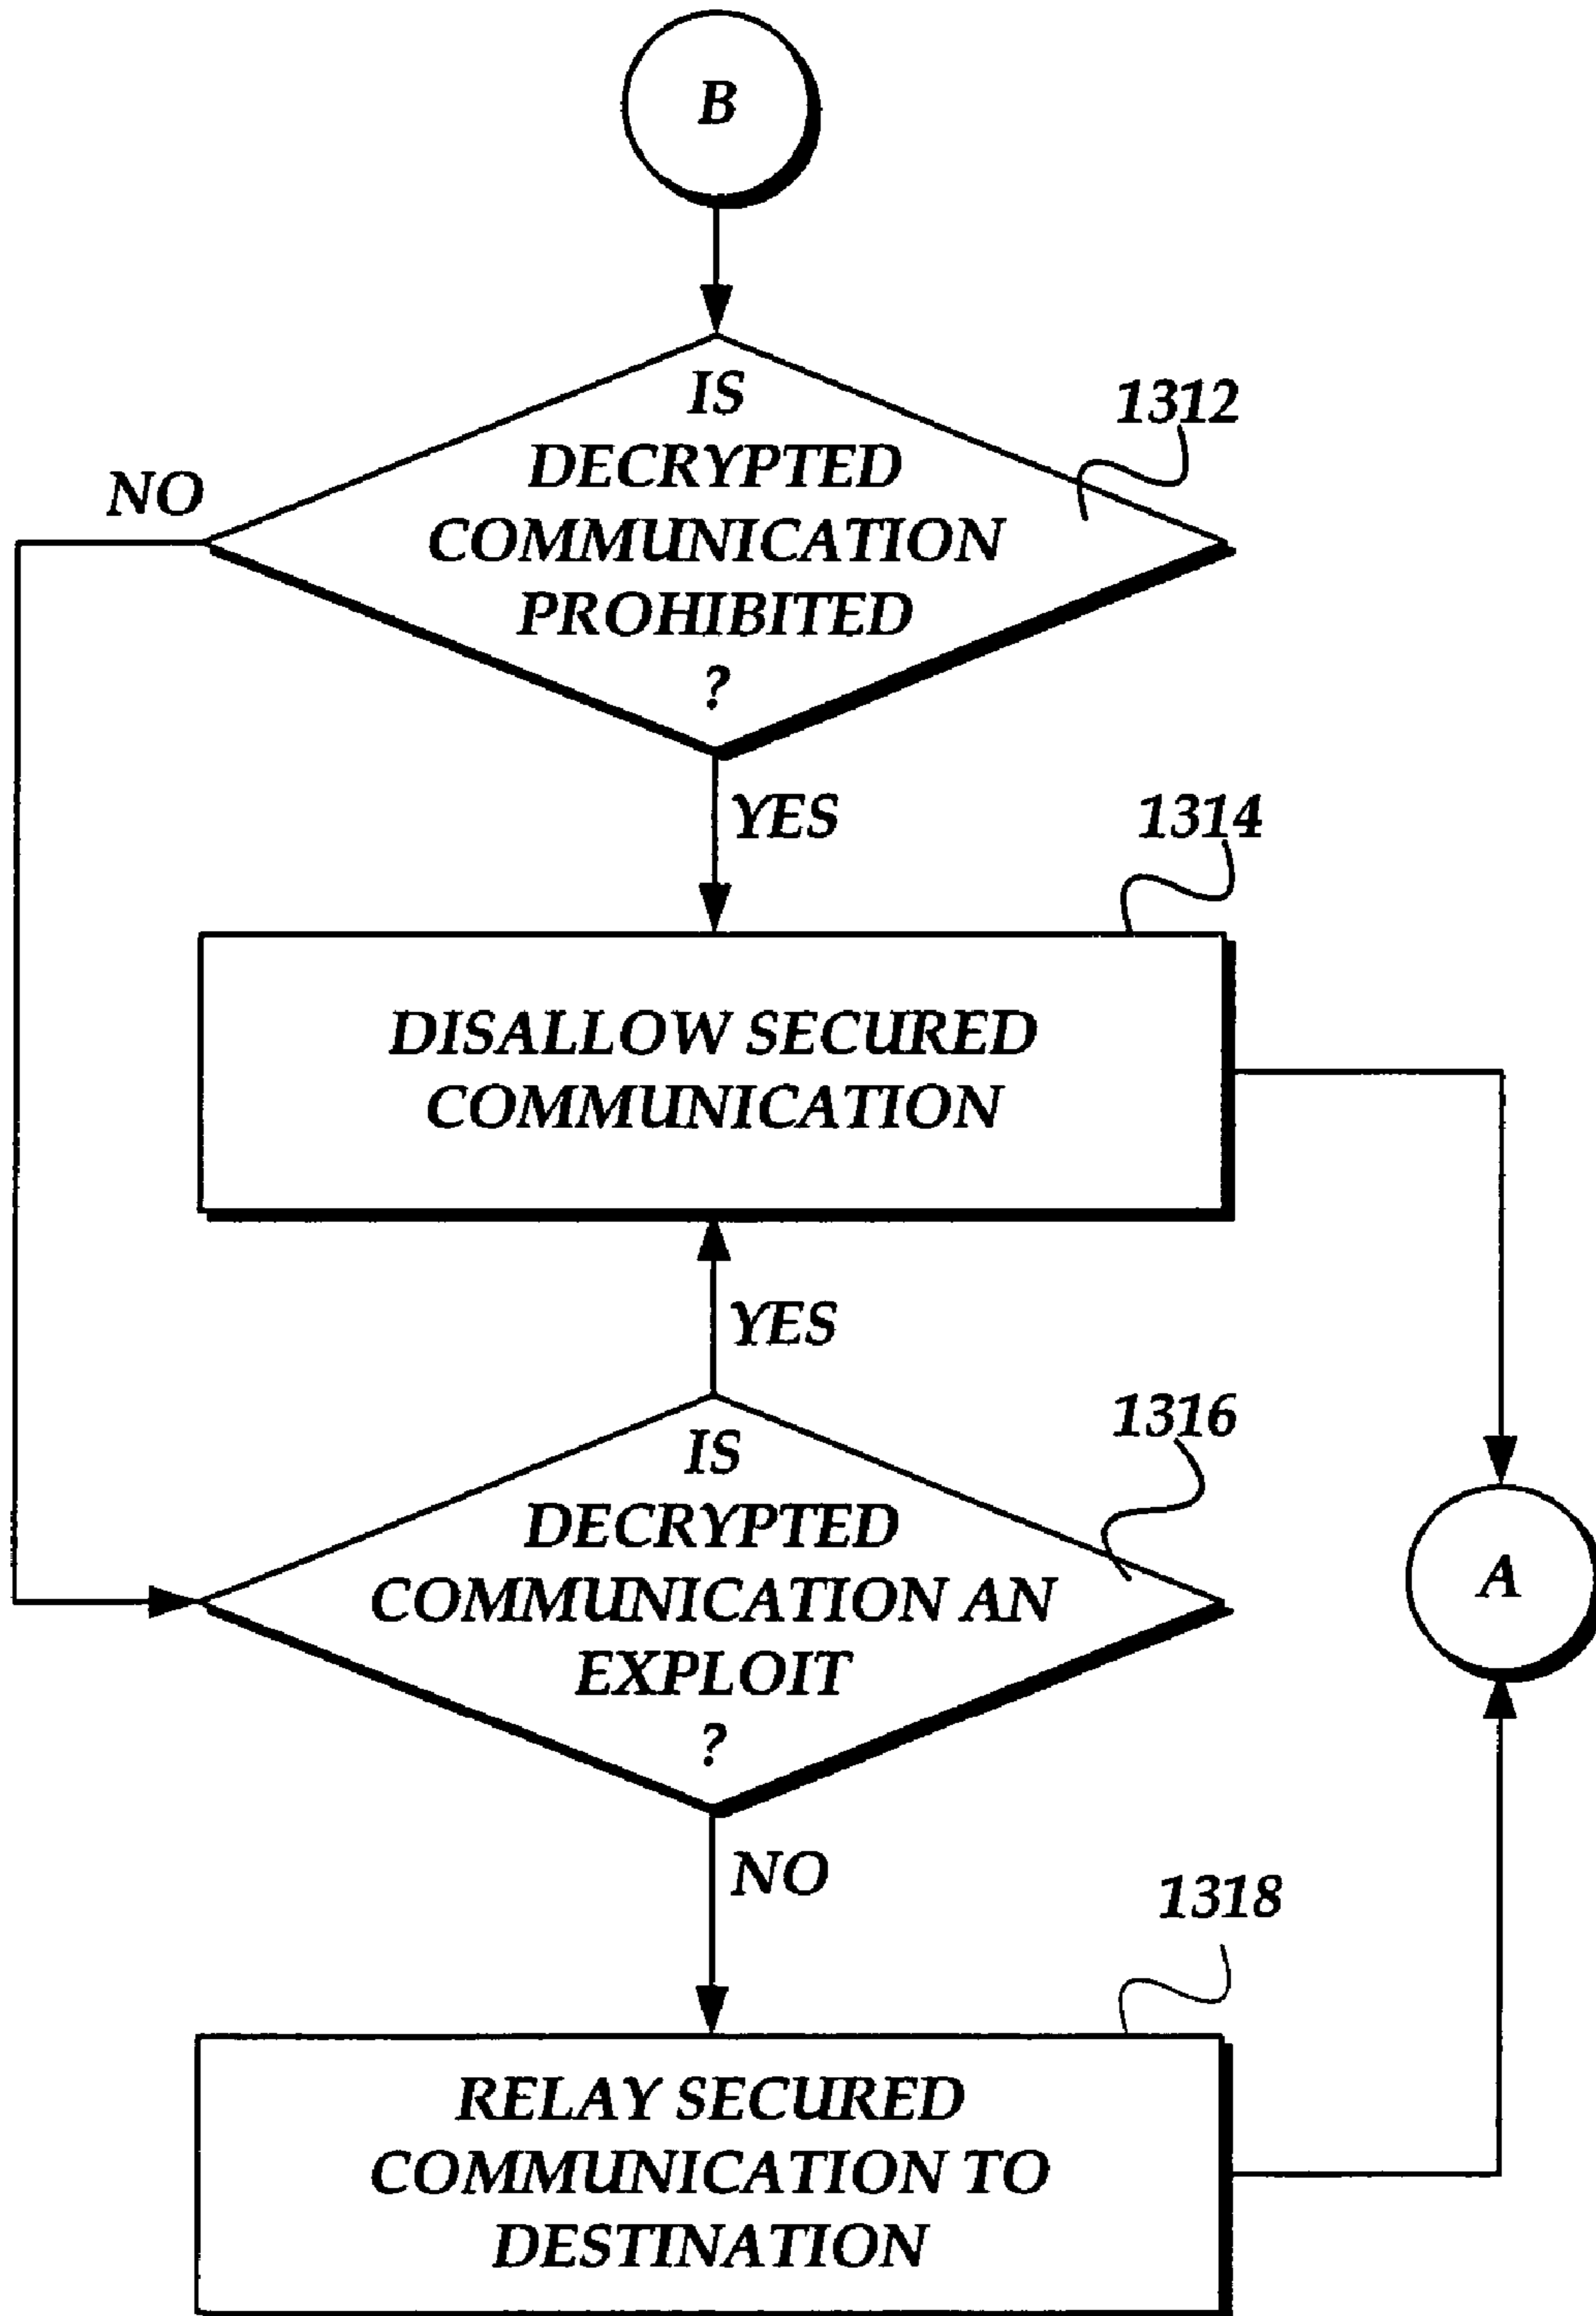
B

IS DECRYPTED COMMUNICATION PROHIBITED ?

1312

NO

YES

1314

DISALLOW SECURED COMMUNICATION

YES

1316

IS DECRYPTED COMMUNICATION AN EXPLOIT ?

A

NO

1318

RELAY SECURED COMMUNICATION TO DESTINATION